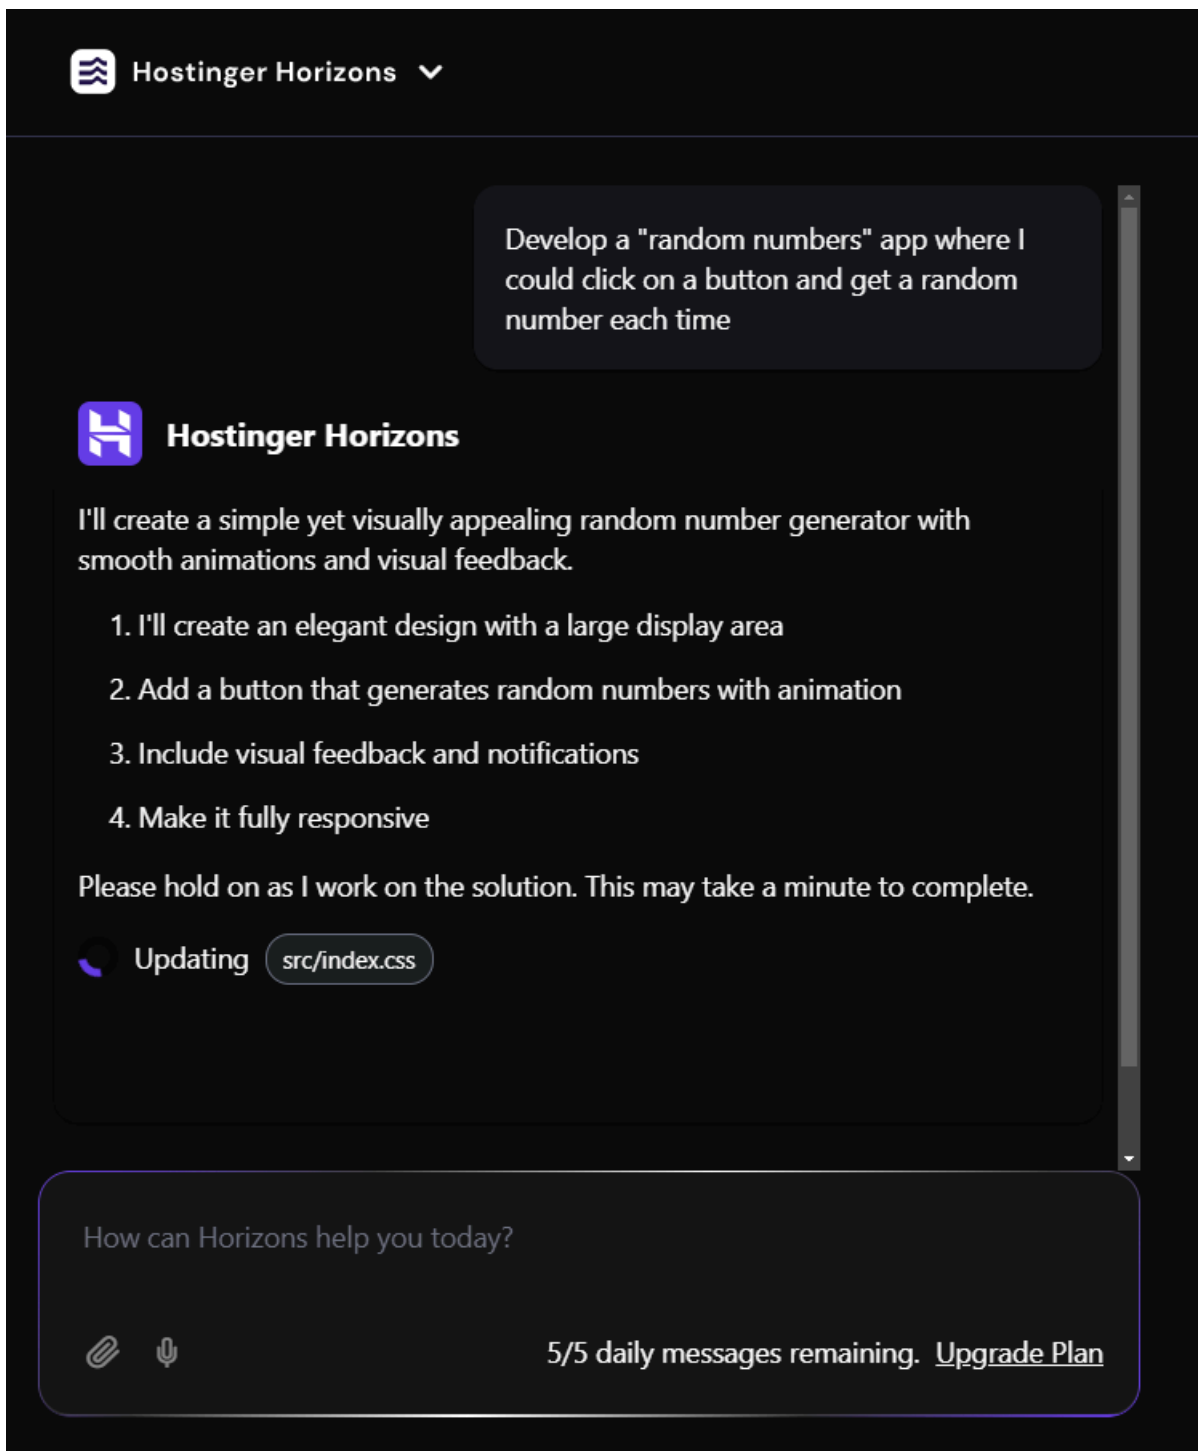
Hostinger Horizons

Develop a "random numbers" app where I could click on a button and get a random number each time

Hostinger Horizons

I'll create a simple yet visually appealing random number generator with smooth animations and visual feedback.

1. I'll create an elegant design with a large display area
2. Add a button that generates random numbers with animation
3. Include visual feedback and notifications
4. Make it fully responsive

Please hold on as I work on the solution. This may take a minute to complete.

Updating src/index.css

How can Horizons help you today?

5/5 daily messages remaining. Upgrade Plan